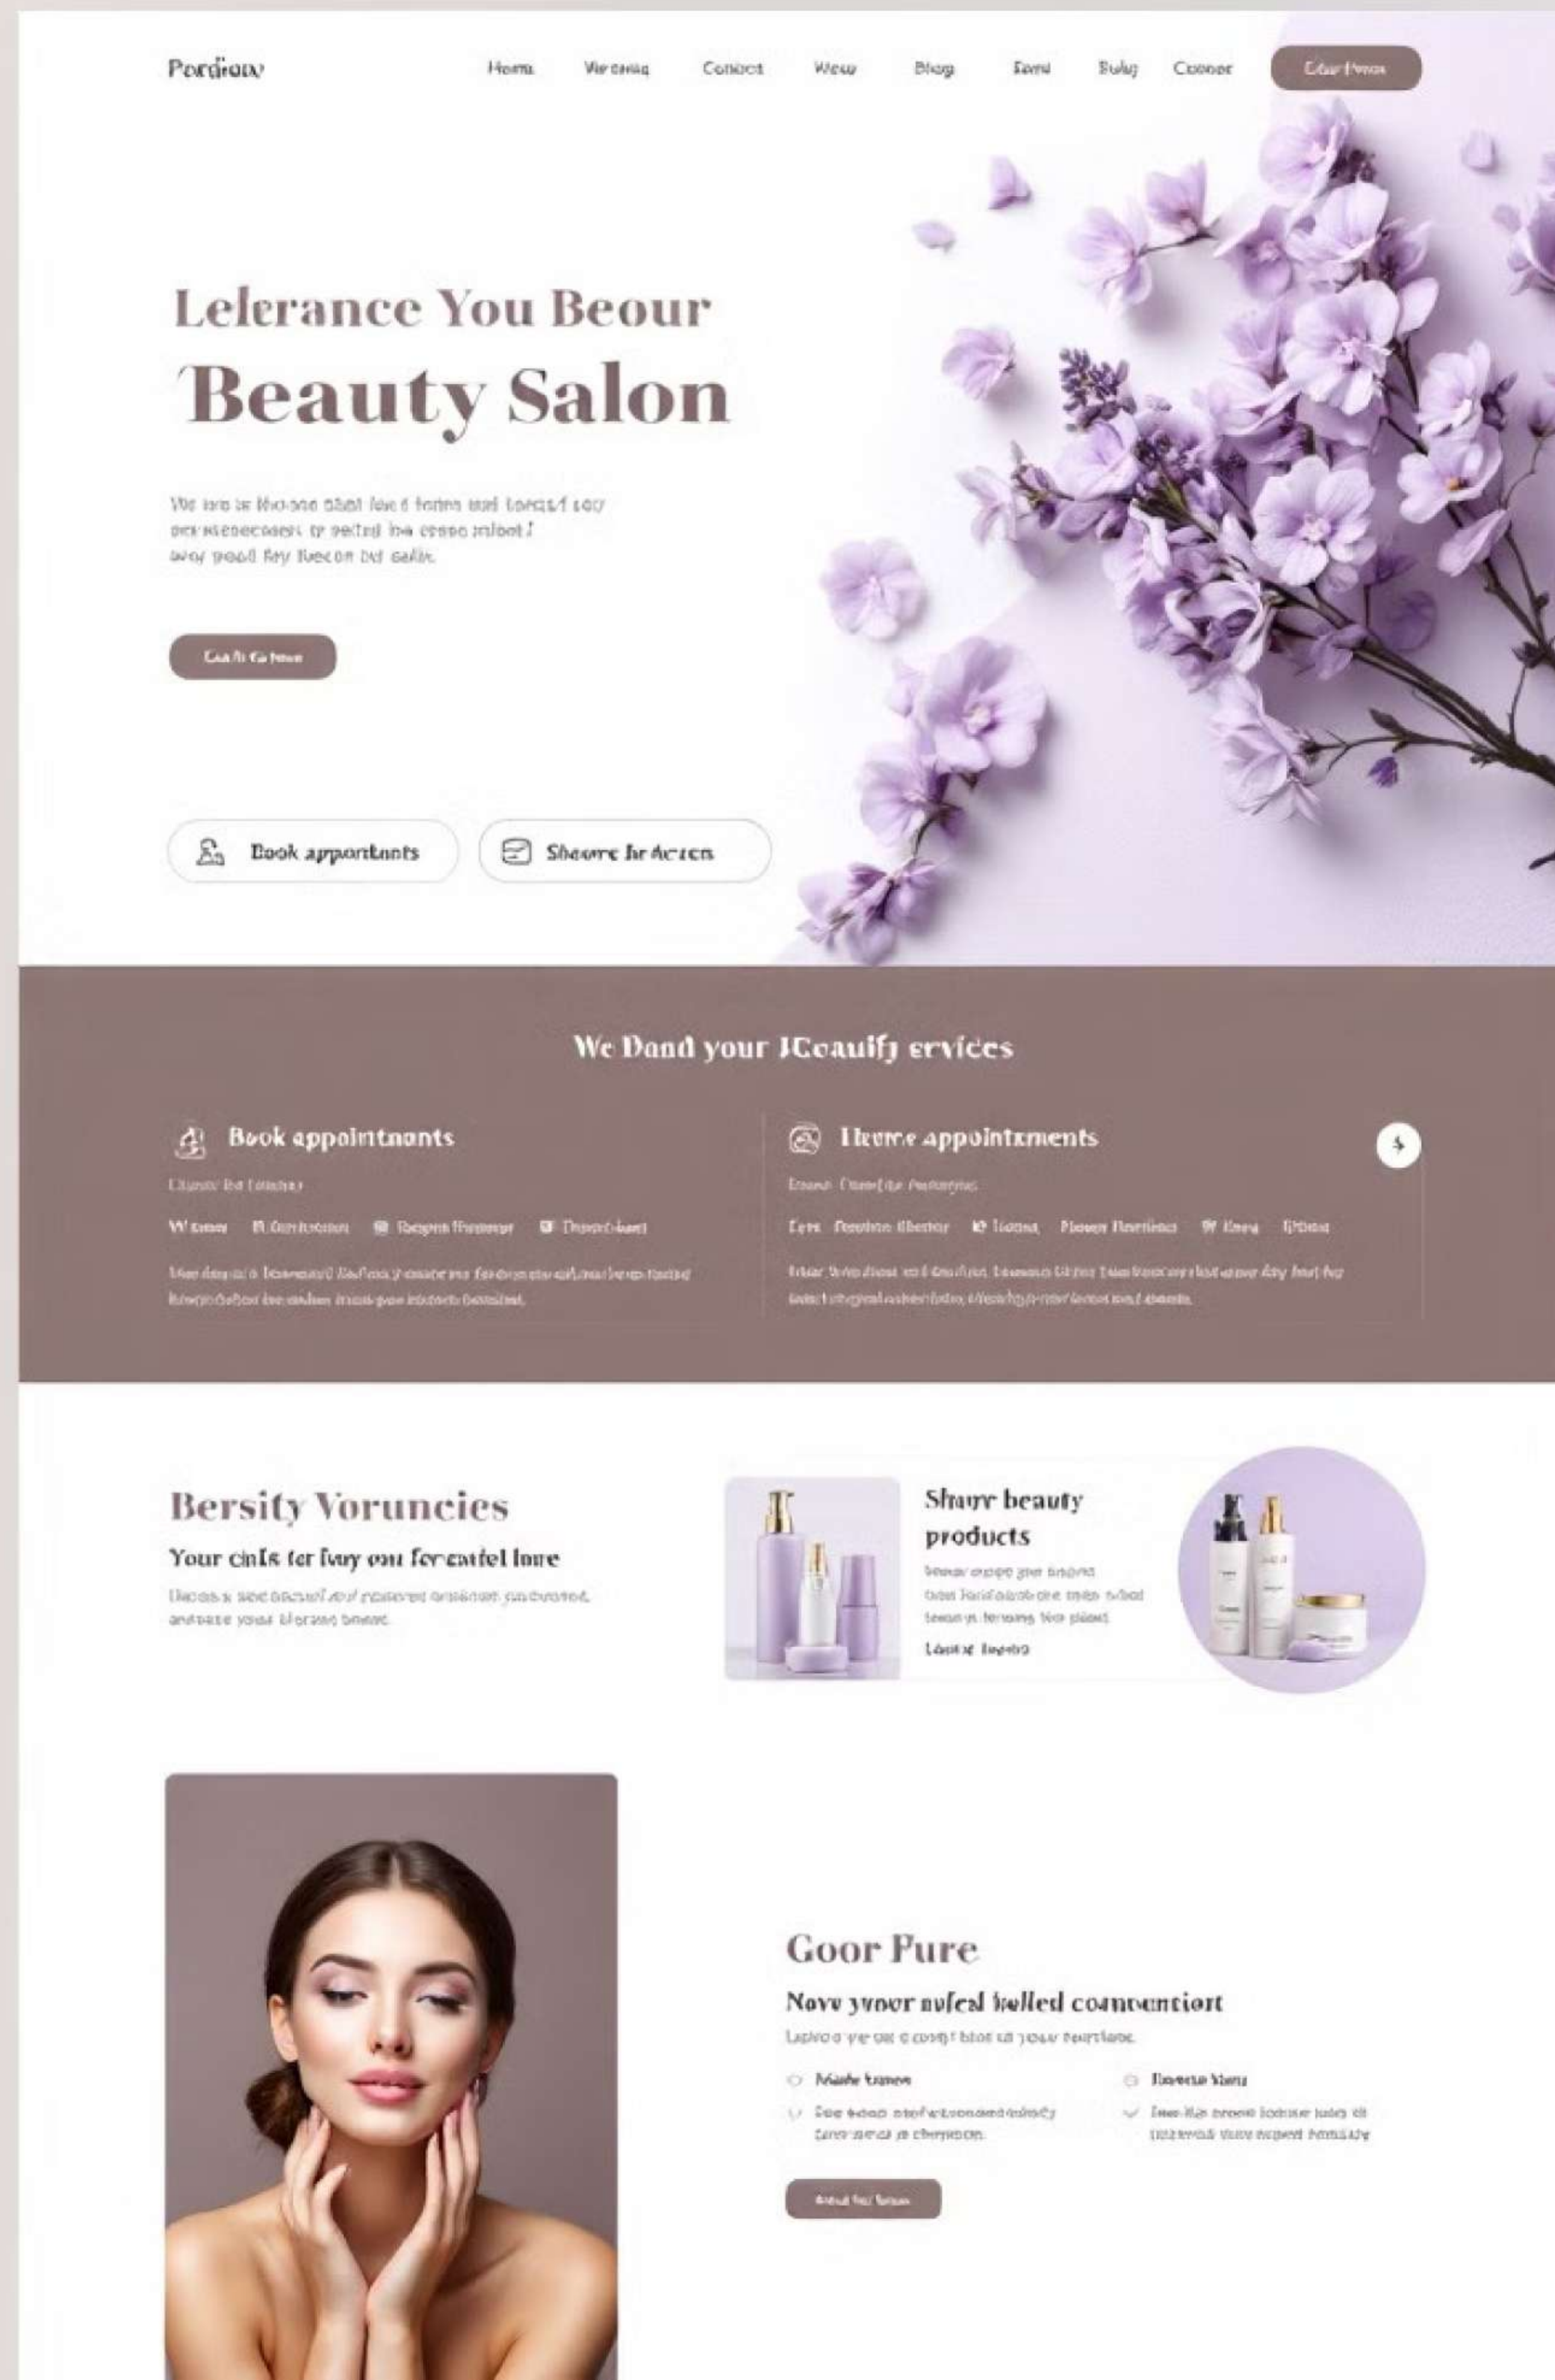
Pordiow

Home Wecaing Contect Weur Blog Femi Bulg Cconer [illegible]

Lelerance You Beour
Beauty Salon

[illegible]

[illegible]

Book apprortants

Sheore Ir Acten

We Dand your ICeauify ervices

Book appointnants

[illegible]

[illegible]

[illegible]

Ileme appointxments

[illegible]

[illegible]

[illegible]

Bersity Voruncies

Your cinls fer fuy ou feremtel lure

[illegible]

Shure beauty products

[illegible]

Laaeg Ingeto

Goor Pure

Nove yvoer nofcl kolled conmentiort

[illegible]

Maide tamen

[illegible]

Ihocete Marz

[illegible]

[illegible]